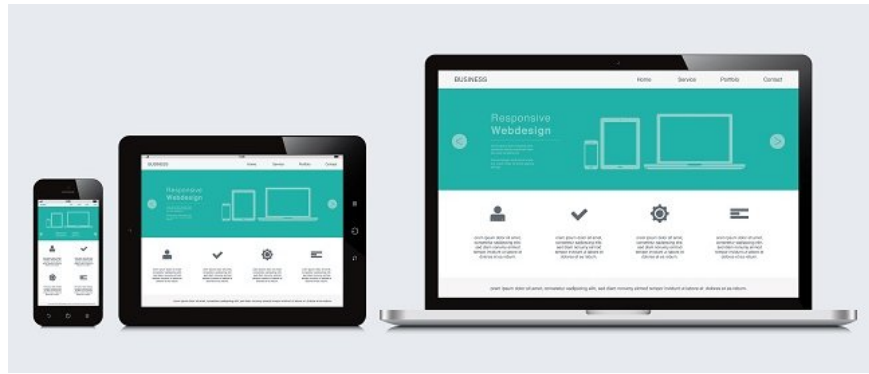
BUSINESS

Home Service Portfolio Contact

Responsive Webdesign

lorem ipsum dolor sit amet, consetetur sadipscing elitr, sed diam nonumy eirmod tempor invidunt ut labore et dolore magna aliquyam erat, sed diam voluptua.

BUSINESS

Home Service Portfolio Contact

Responsive Webdesign